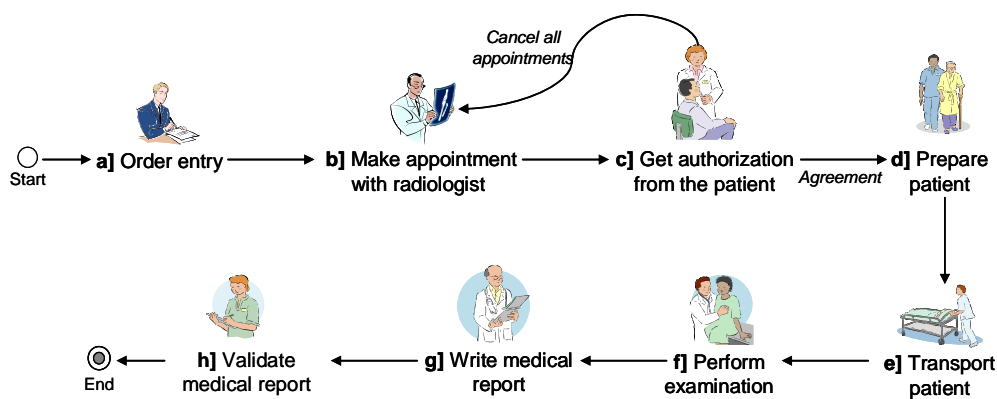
Cancel all appointments

Start

a] Order entry

b] Make appointment with radiologist

c] Get authorization from the patient

Agreement

d] Prepare patient

e] Transport patient

f] Perform examination

g] Write medical report

h] Validate medical report

End